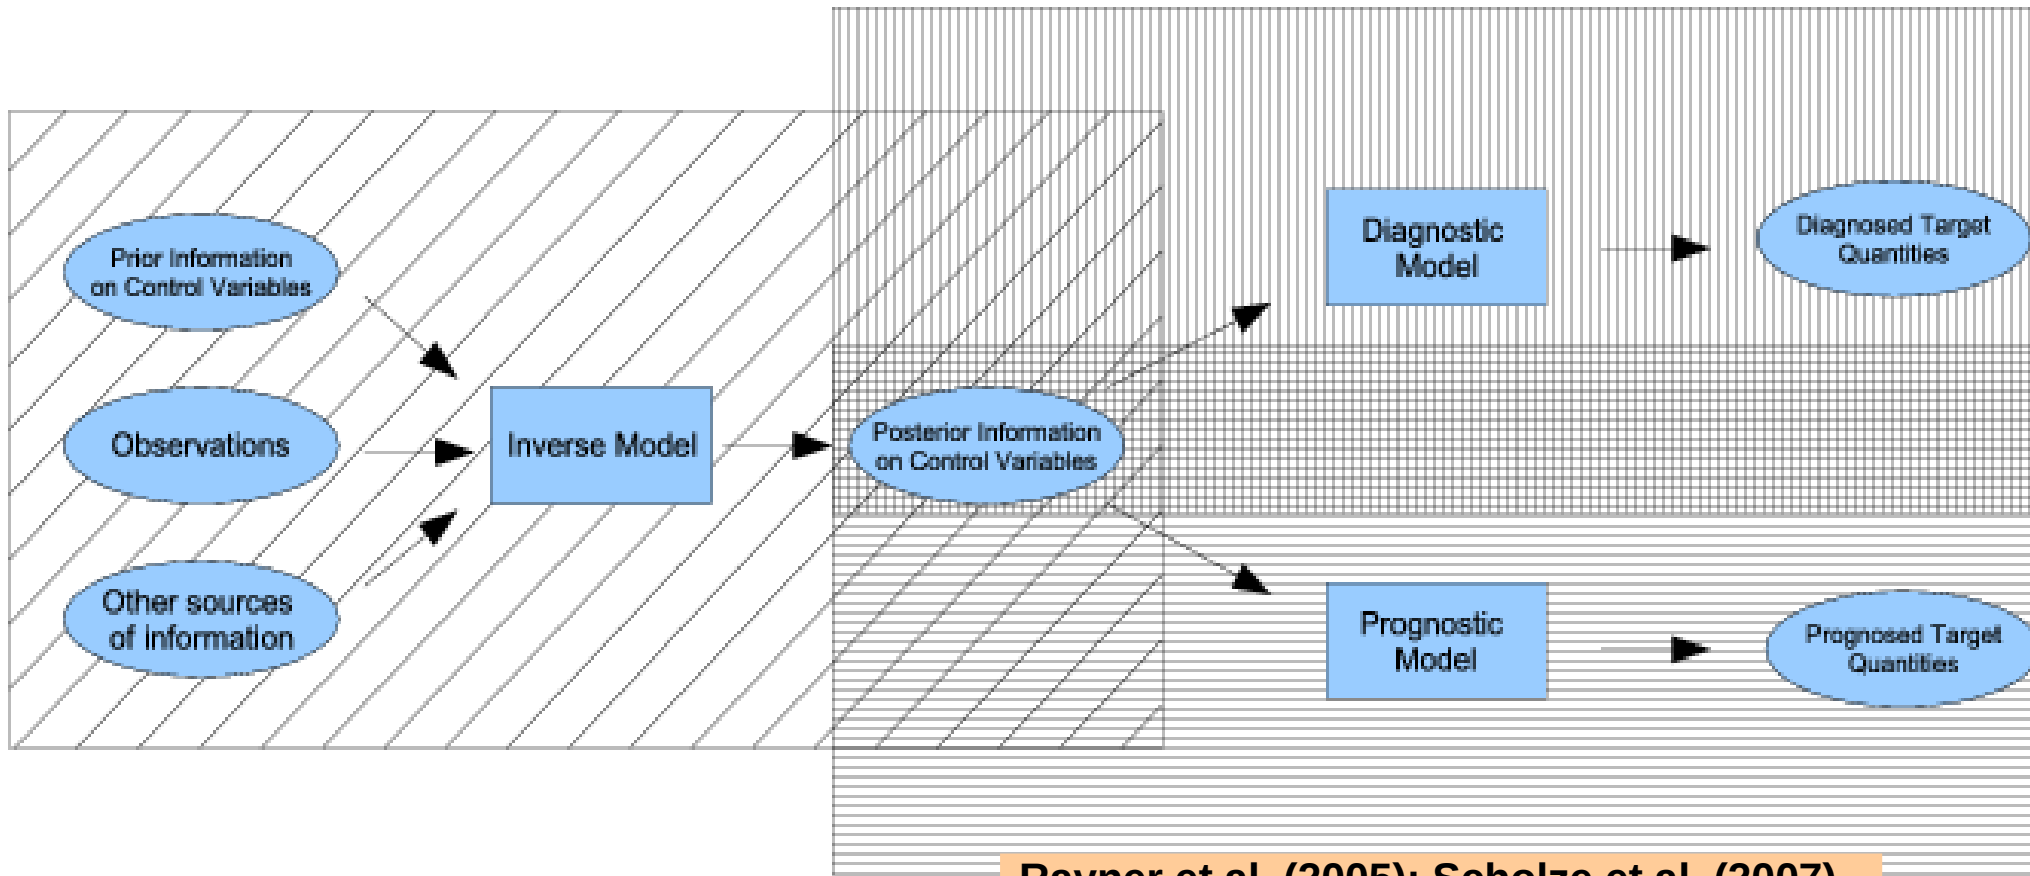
Prior Information on Control Variables

Observations

Other sources of information

Inverse Model

Posterior Information on Control Variables

Diagnostic Model

Diagnosed Target Quantities

Prognostic Model

Prognosed Target Quantities

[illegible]